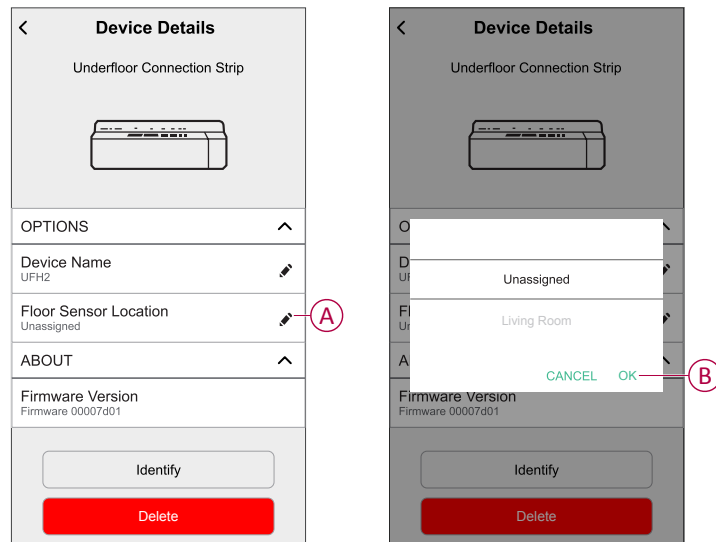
Device Details

Underfloor Connection Strip

OPTIONS

Device Name
UFH2

Floor Sensor Location
Unassigned

A

ABOUT

Firmware Version
Firmware 00007d01

Identify

Delete

Device Details

Underfloor Connection Strip

O

D
UF

Fl
Ur

A

Unassigned

Living Room

CANCEL OK

B

Firmware Version
Firmware 00007d01

Identify

Delete